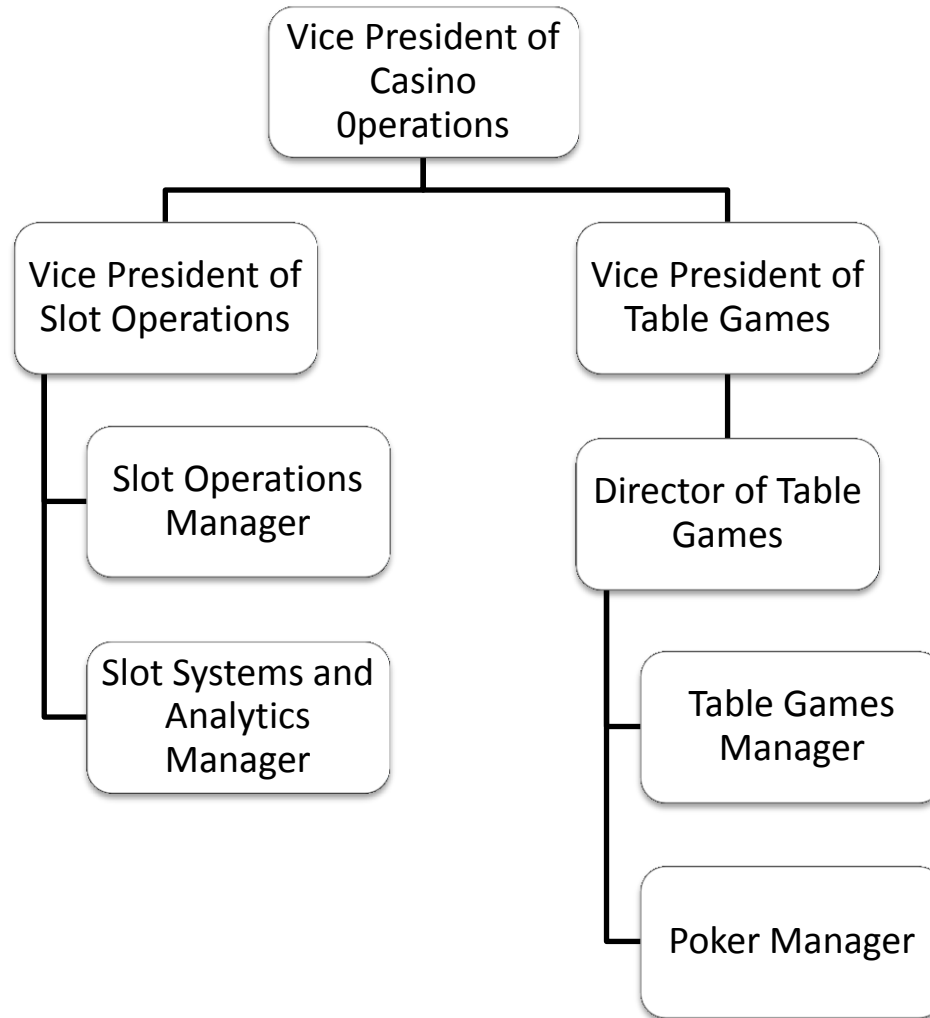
Vice President of Casino 0perations

Vice President of Slot Operations

Slot Operations Manager

Slot Systems and Analytics Manager

Vice President of Table Games

Director of Table Games

Table Games Manager

Poker Manager